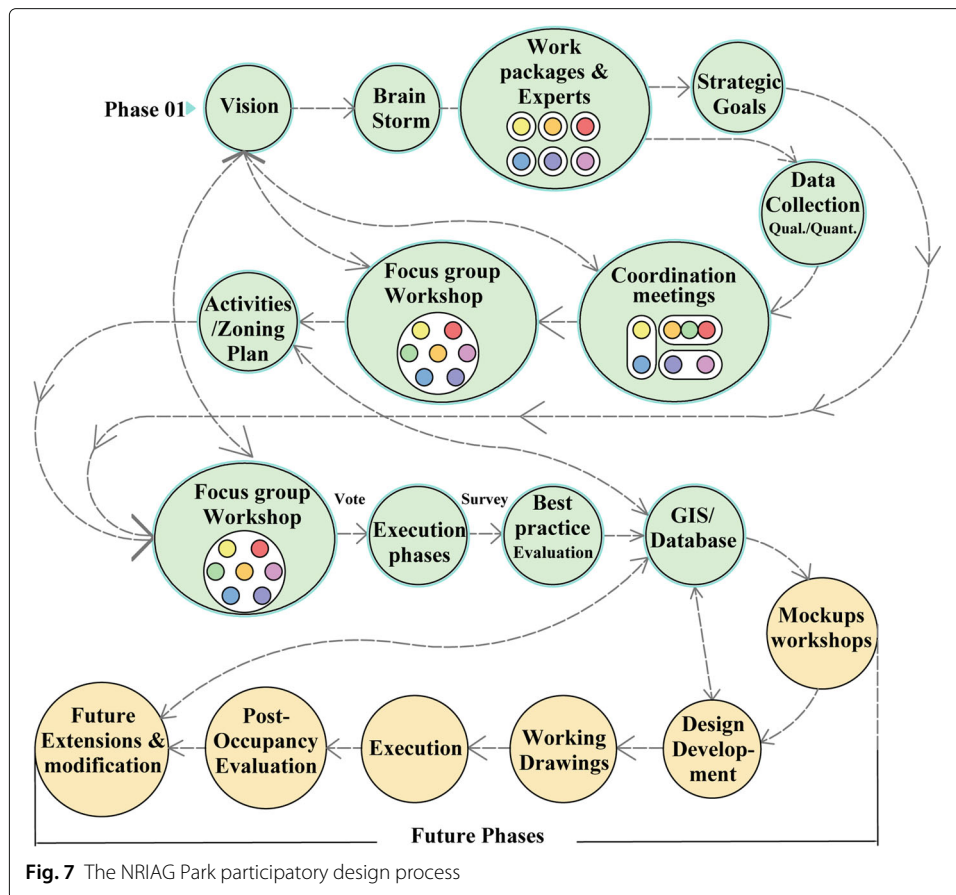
Phase 01

Vision

Brain Storm

Work packages & Experts

Strategic Goals

Data Collection Qual./Quant.

Focus group Workshop

Coordination meetings

Activities /Zoning Plan

Focus group Workshop

Vote

Execution phases

Survey

Best practice Evaluation

GIS/ Database

Mockups workshops

Design Development

Working Drawings

Execution

Post-Occupancy Evaluation

Future Extensions & modification

Future Phases

**Fig. 7** The NRIAG Park participatory design process